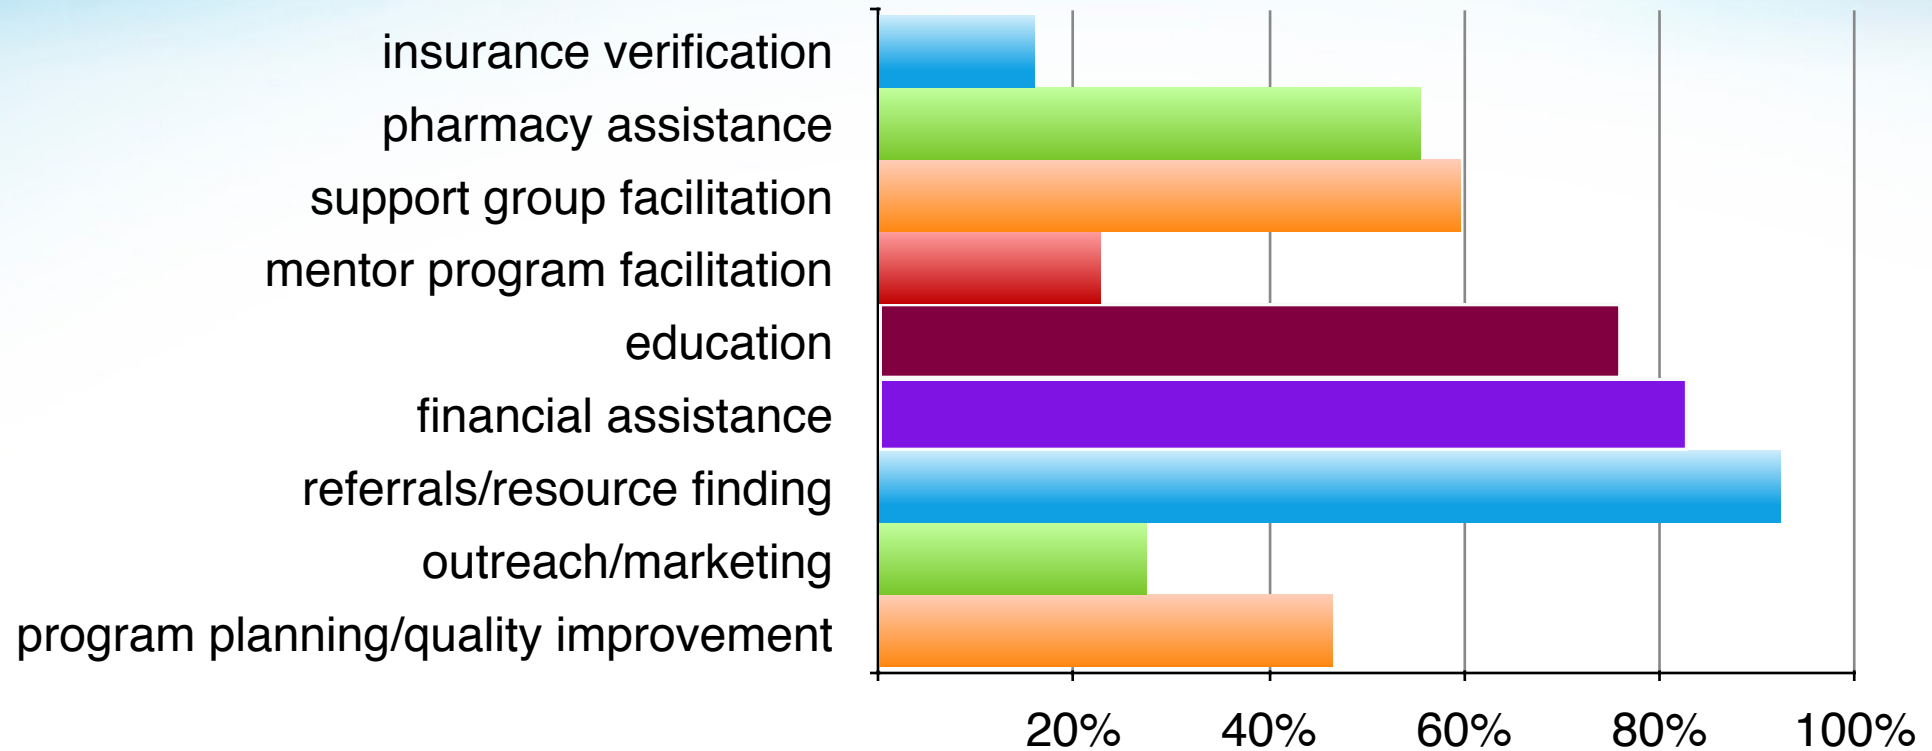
insurance verification
pharmacy assistance
support group facilitation
mentor program facilitation
education
financial assistance
referrals/resource finding
outreach/marketing
program planning/quality improvement

20%
40%
60%
80%
100%